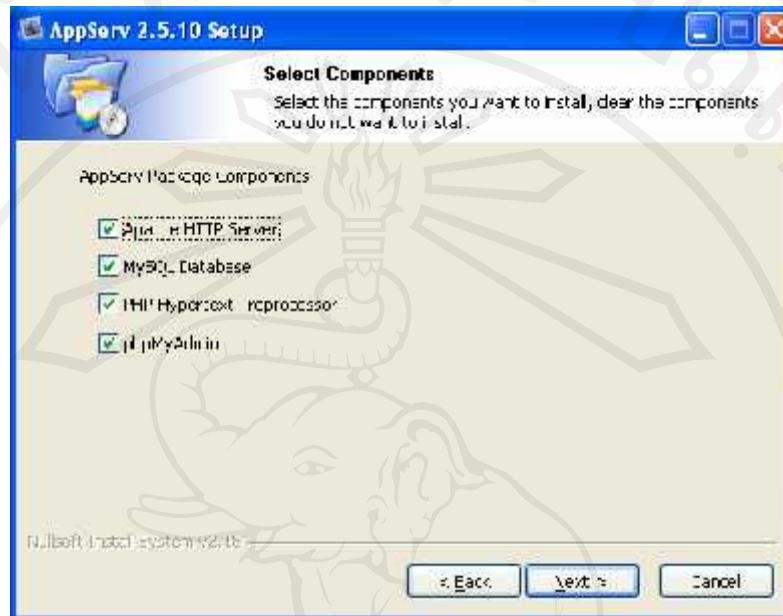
AppServ 2.5.10 Setup

Select Components

Select the components you want to install, clear the components you do not want to install.

AppServ Package Components

Apache HTTP Server

MySQL Database

PHP Hypertext Preprocessor

phpMyAdmin

Nullsoft Install System v2.18

< Back

Next >

Cancel